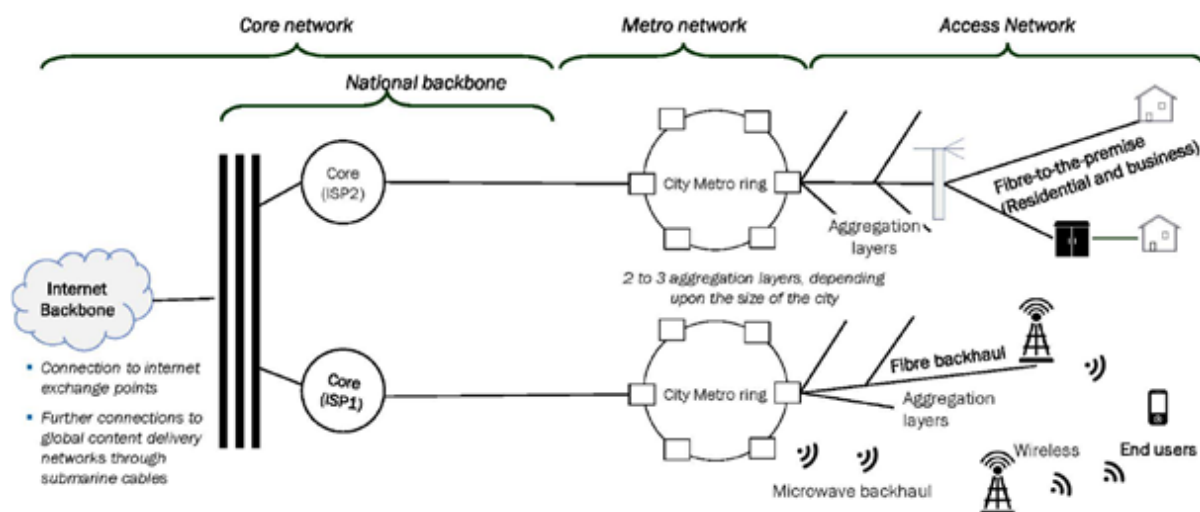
Core network

Metro network

Access Network

National backbone

Core (ISP2)

City Metro ring

Aggregation layers

Fibre-to-the-premise (Residential and business)

2 to 3 aggregation layers, depending upon the size of the city

Internet Backbone

- Connection to internet exchange points
- Further connections to global content delivery networks through submarine cables

Core (ISP1)

City Metro ring

Fibre backhaul

Aggregation layers

Microwave backhaul

Wireless

End users